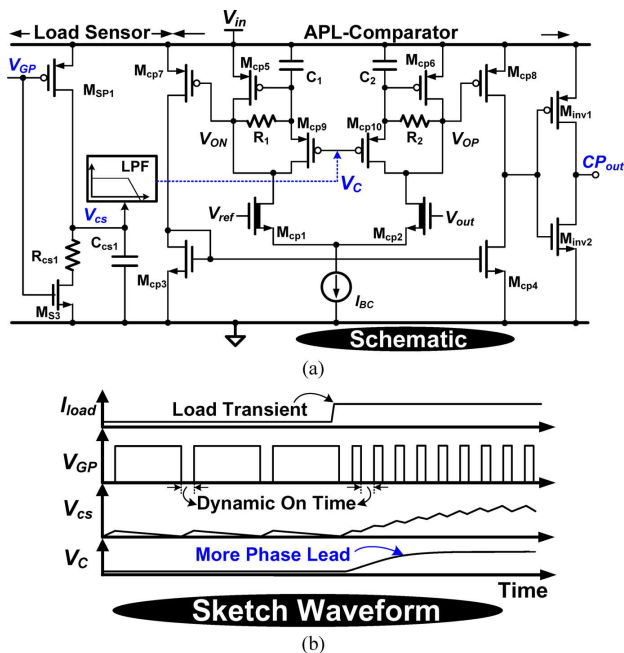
Load Sensor
$V_{in}$
APL-Comparator
$V_{GP}$
$M_{SP1}$
$M_{cp7}$
$M_{cp5}$
$C_1$
$C_2$
$M_{cp6}$
$M_{cp8}$
$V_{ON}$
$R_1$
$M_{cp9}$
$M_{cp10}$
$R_2$
$V_{OP}$
$M_{inv1}$
LPF
$V_C$
$CP_{out}$
$V_{cs}$
$V_{ref}$
$V_{out}$
$C_{cs1}$
$M_{cp1}$
$M_{cp2}$
$R_{cs1}$
$M_{inv2}$
$M_{cp3}$
$M_{cp4}$
$I_{BC}$
$M_{S3}$
Schematic
(a)
$I_{load}$
Load Transient
$V_{GP}$
Dynamic On Time
$V_{cs}$
$V_C$
More Phase Lead
Time
Sketch Waveform
(b)